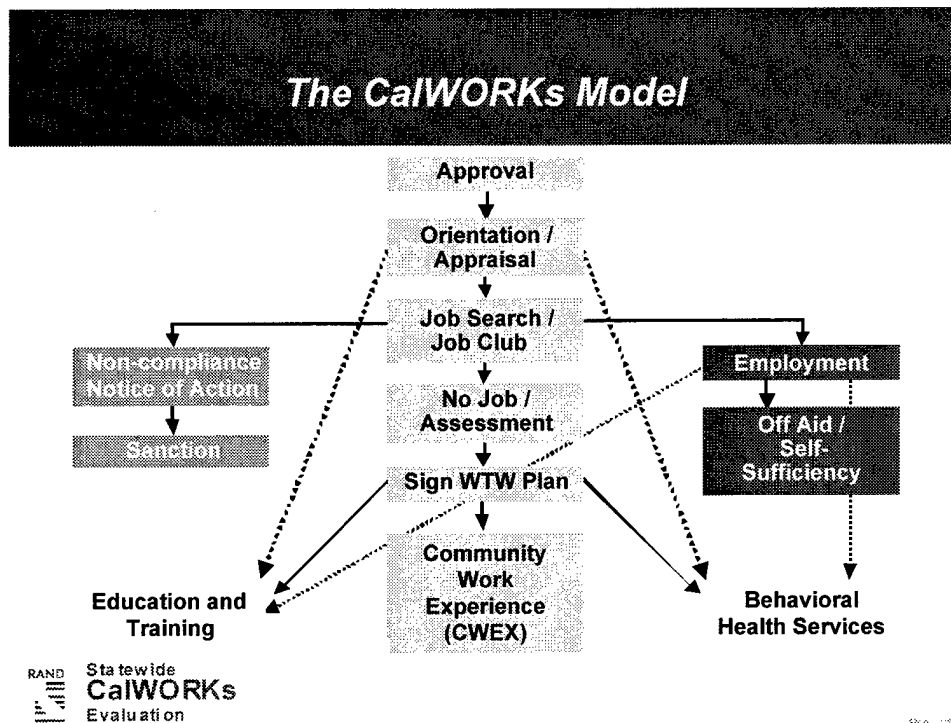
The CalWORKs Model

Approval

Orientation / Appraisal

Job Search / Job Club

Non-compliance Notice of Action

Sanction

Employment

Off Aid / Self-Sufficiency

No Job / Assessment

Sign WTW Plan

Community Work Experience (CWEX)

Education and Training

Behavioral Health Services

RAND Statewide CalWORKs Evaluation